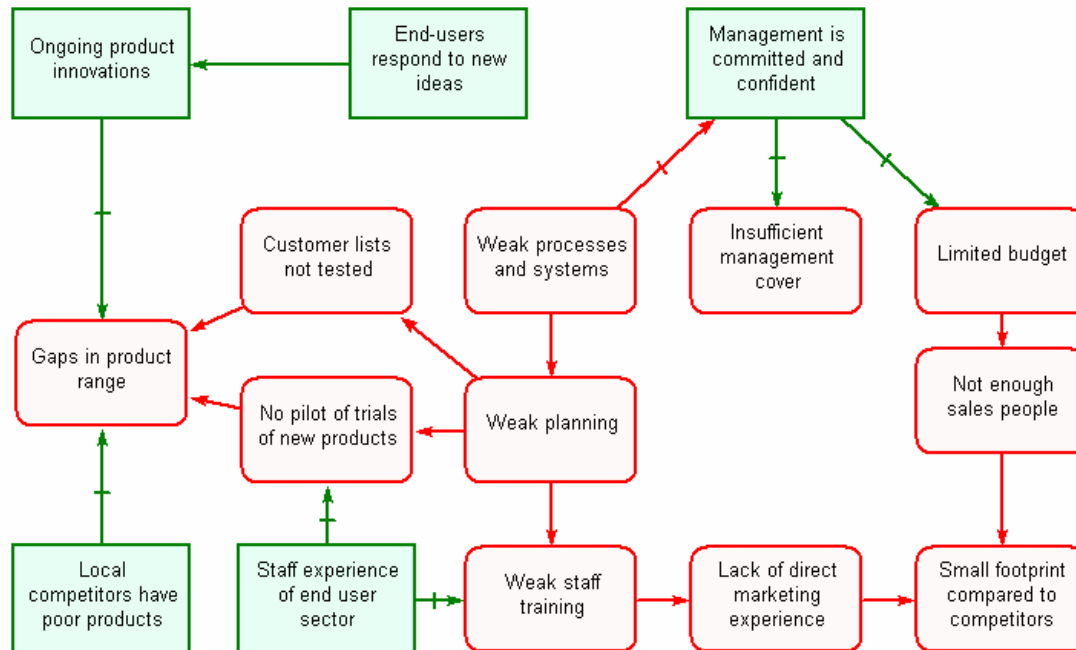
Ongoing product innovations

End-users respond to new ideas

Management is committed and confident

Customer lists not tested

Weak processes and systems

Insufficient management cover

Limited budget

Gaps in product range

No pilot of trials of new products

Weak planning

Not enough sales people

Local competitors have poor products

Staff experience of end user sector

Weak staff training

Lack of direct marketing experience

Small footprint compared to competitors